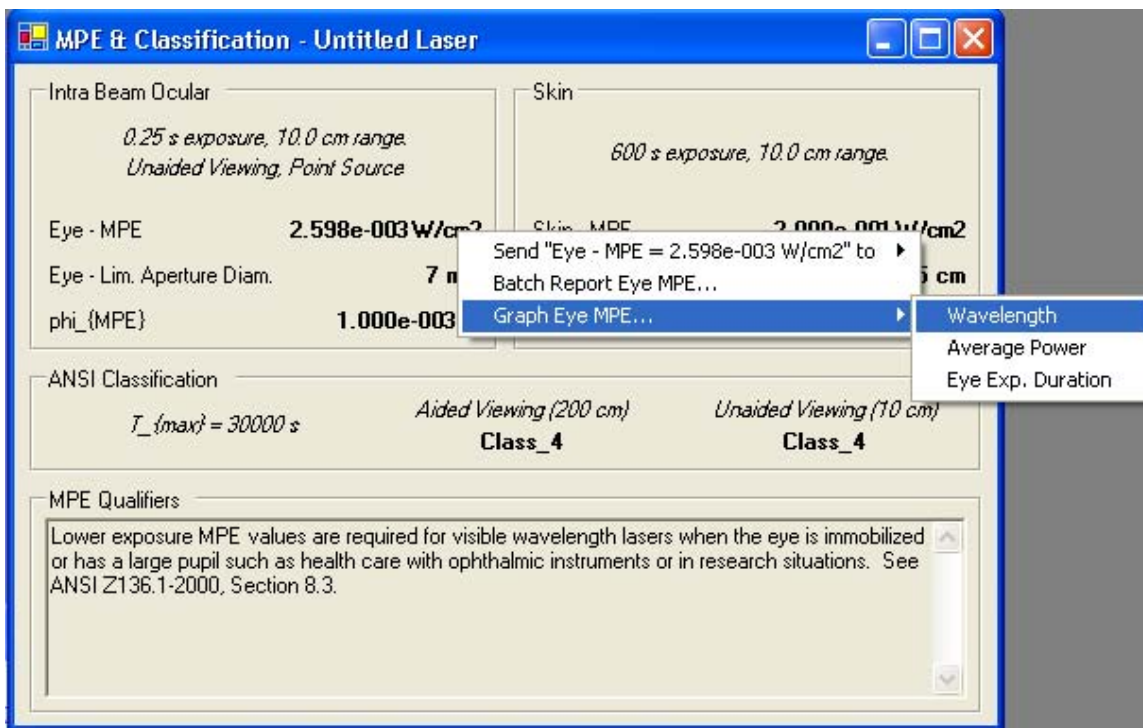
MPE & Classification - Untitled Laser

Intra Beam Ocular

0.25 s exposure, 10.0 cm range. Unaided Viewing, Point Source

Eye - MPE 2.598e-003 W/cm2

Eye - Lim. Aperture Diam. 7 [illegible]

phi_{MPE} 1.000e-003 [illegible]

Skin

600 s exposure, 10.0 cm range.

Skin - MPE 2.000e-001 W/cm2

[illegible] cm

Send "Eye - MPE = 2.598e-003 W/cm2" to

Batch Report Eye MPE...

Graph Eye MPE...

Wavelength

Average Power

Eye Exp. Duration

ANSI Classification

T_{max} = 30000 s

Aided Viewing (200 cm) Class_4

Unaided Viewing (10 cm) Class_4

MPE Qualifiers

Lower exposure MPE values are required for visible wavelength lasers when the eye is immobilized or has a large pupil such as health care with ophthalmic instruments or in research situations. See ANSI Z136.1-2000, Section 8.3.